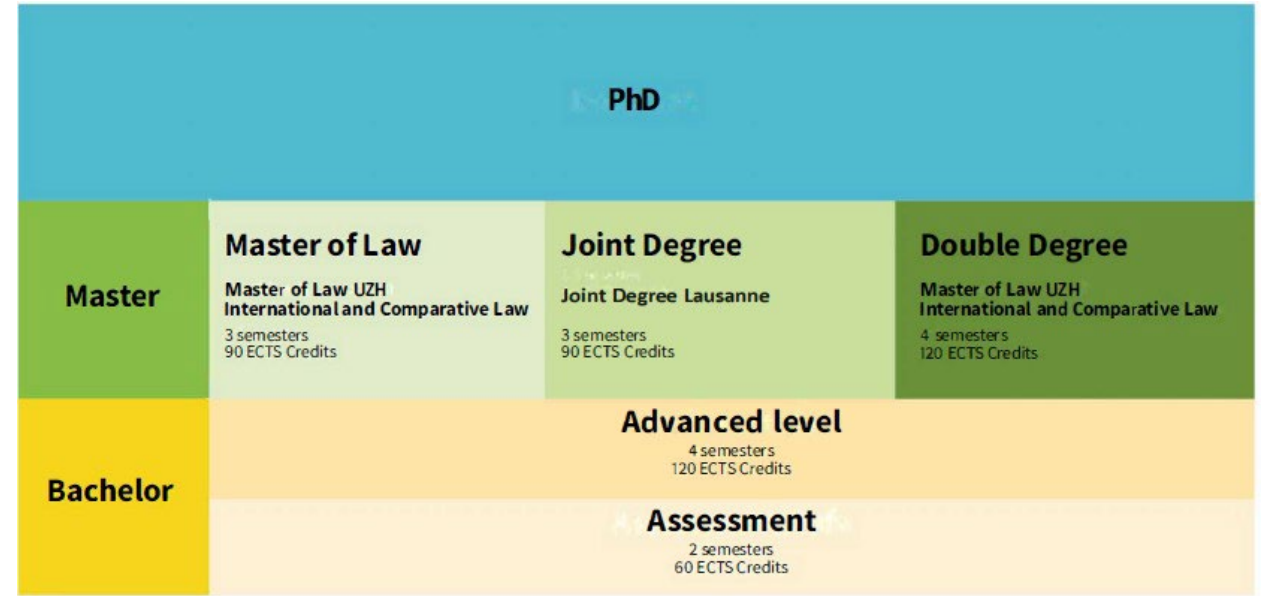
PhD

Master

Master of Law

Master of Law UZH
International and Comparative Law

3 semesters
90 ECTS Credits

Joint Degree

Joint Degree Lausanne

3 semesters
90 ECTS Credits

Double Degree

Master of Law UZH
International and Comparative Law

4 semesters
120 ECTS Credits

Bachelor

Advanced level
4 semesters
120 ECTS Credits

Assessment
2 semesters
60 ECTS Credits